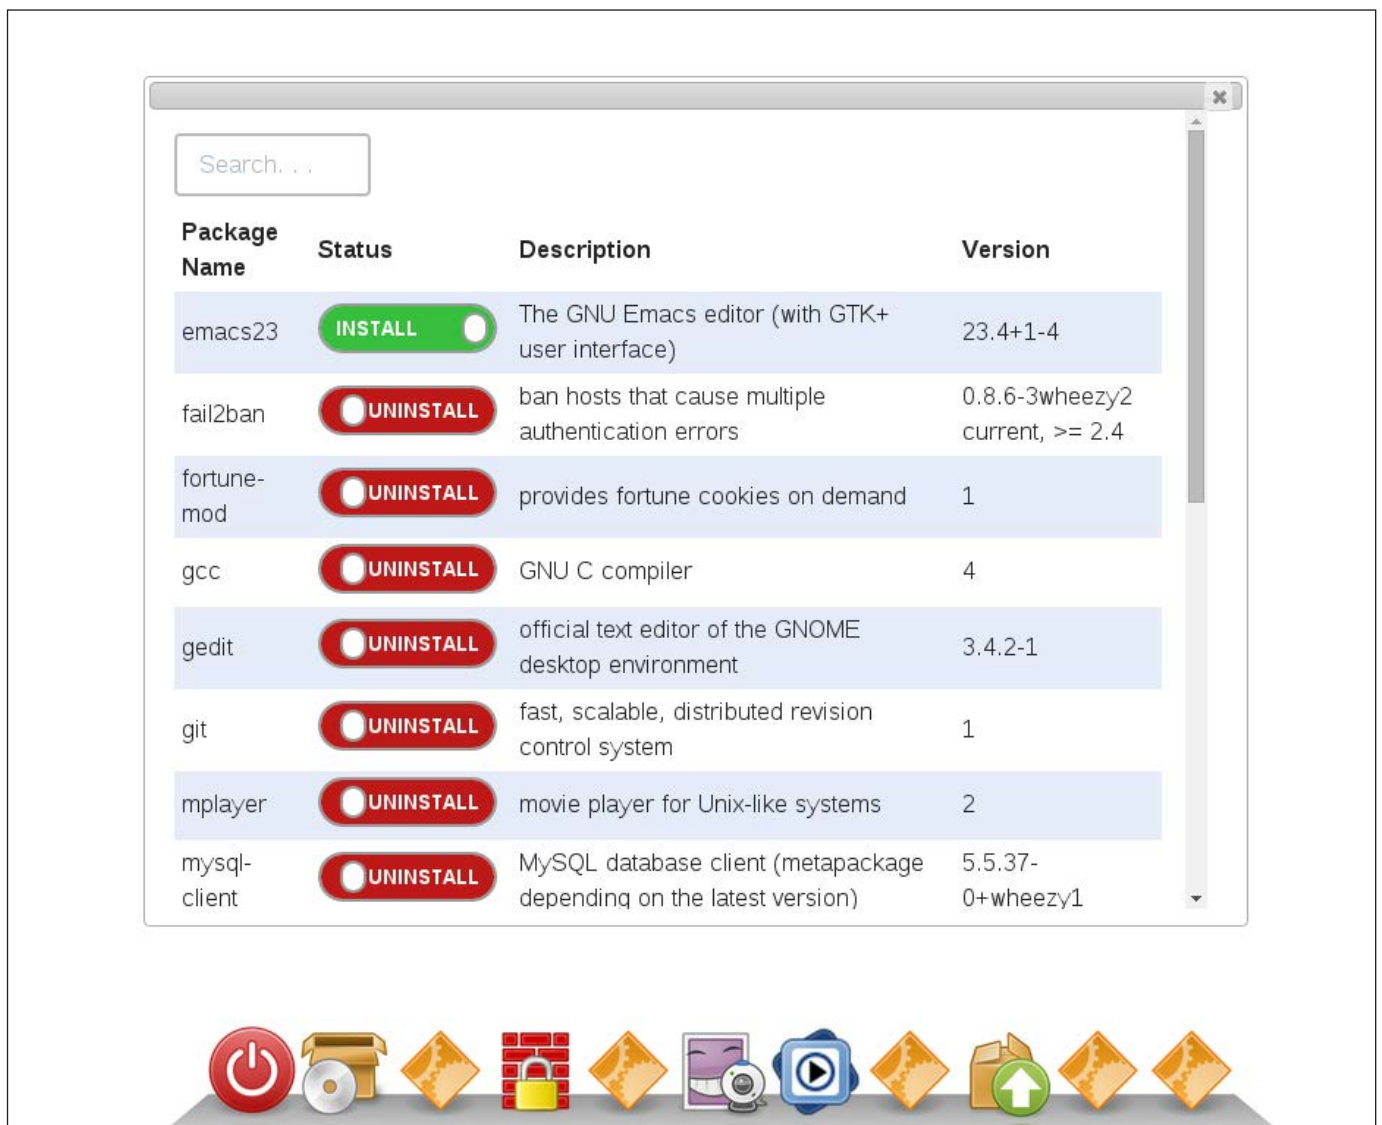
Search. . .

| Package Name | Status | Description | Version |
|---|---|---|---|
| emacs23 | INSTALL | The GNU Emacs editor (with GTK+ user interface) | 23.4+1-4 |
| fail2ban | UNINSTALL | ban hosts that cause multiple authentication errors | 0.8.6-3wheezy2 current, >= 2.4 |
| fortune-mod | UNINSTALL | provides fortune cookies on demand | 1 |
| gcc | UNINSTALL | GNU C compiler | 4 |
| gedit | UNINSTALL | official text editor of the GNOME desktop environment | 3.4.2-1 |
| git | UNINSTALL | fast, scalable, distributed revision control system | 1 |
| mplayer | UNINSTALL | movie player for Unix-like systems | 2 |
| mysql-client | UNINSTALL | MySQL database client (metapackage depending on the latest version) | 5.5.37-0+wheezy1 |